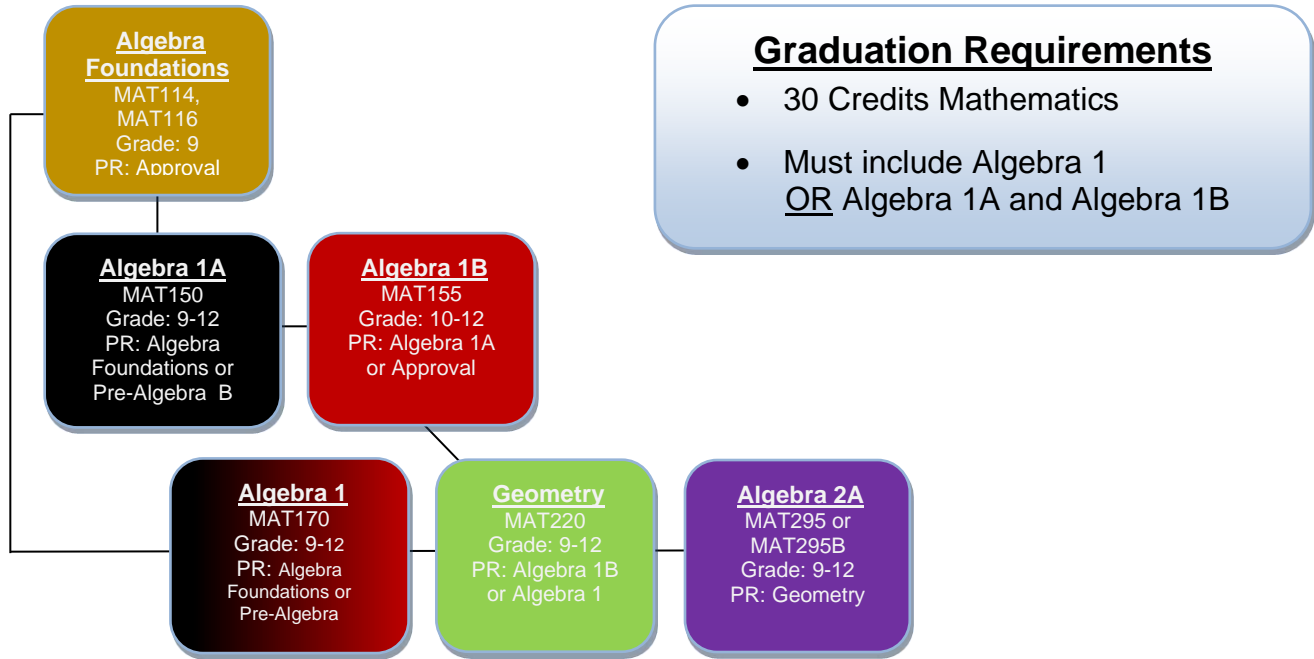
Algebra Foundations
MAT114, MAT116
Grade: 9
PR: Approval

Graduation Requirements
• 30 Credits Mathematics
• Must include Algebra 1 OR Algebra 1A and Algebra 1B

Algebra 1A
MAT150
Grade: 9-12
PR: Algebra Foundations or Pre-Algebra B

Algebra 1B
MAT155
Grade: 10-12
PR: Algebra 1A or Approval

Algebra 1
MAT170
Grade: 9-12
PR: Algebra Foundations or Pre-Algebra

Geometry
MAT220
Grade: 9-12
PR: Algebra 1B or Algebra 1

Algebra 2A
MAT295 or MAT295B
Grade: 9-12
PR: Geometry